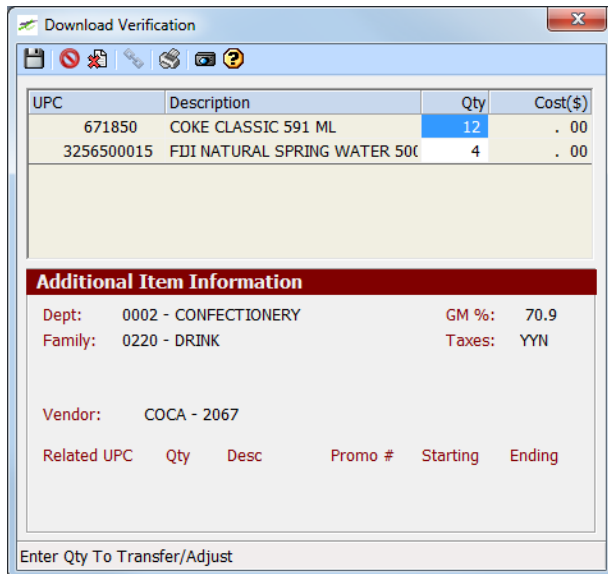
Download Verification

| UPC | Description | Qty | Cost($) |
|---|---|---|---|
| 671850 | COKE CLASSIC 591 ML | 12 | . 00 |
| 3256500015 | FIJI NATURAL SPRING WATER 50( | 4 | . 00 |

Additional Item Information

Dept: 0002 - CONFECTIONERY
GM %: 70.9
Family: 0220 - DRINK
Taxes: YYN

Vendor: COCA - 2067

Related UPC Qty Desc Promo # Starting Ending

Enter Qty To Transfer/Adjust